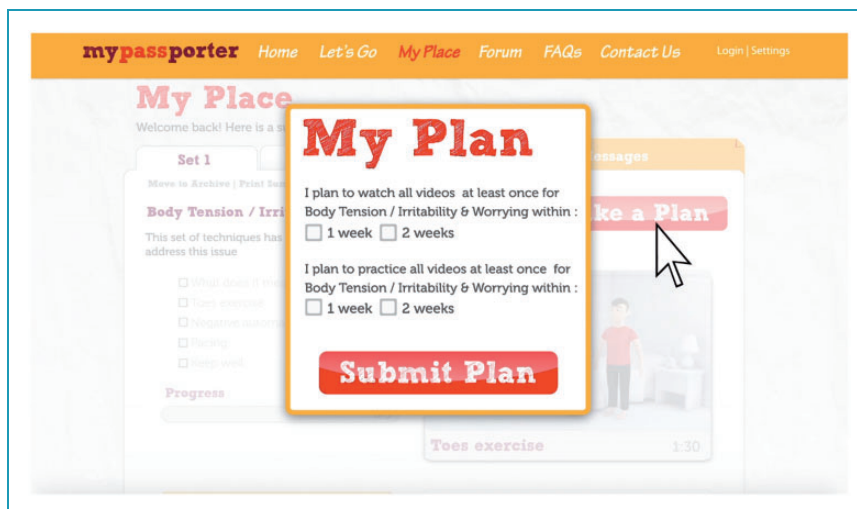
mypassporter Home Let's Go My Place Forum FAQs Contact Us Login | Settings

My Place

Welcome back! Here is a s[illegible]

Set 1

Move to Archive | Print Su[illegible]

Body Tension / Irri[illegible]

This set of techniques has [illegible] address this issue

What does it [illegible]

Toes exercise

Negative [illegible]

Pacing

Keep well

Progress

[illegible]essages

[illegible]ke a Plan

Toes exercise 1:30

My Plan

I plan to watch all videos at least once for Body Tension / Irritability & Worrying within :

1 week 2 weeks

I plan to practice all videos at least once for Body Tension / Irritability & Worrying within :

1 week 2 weeks

Submit Plan